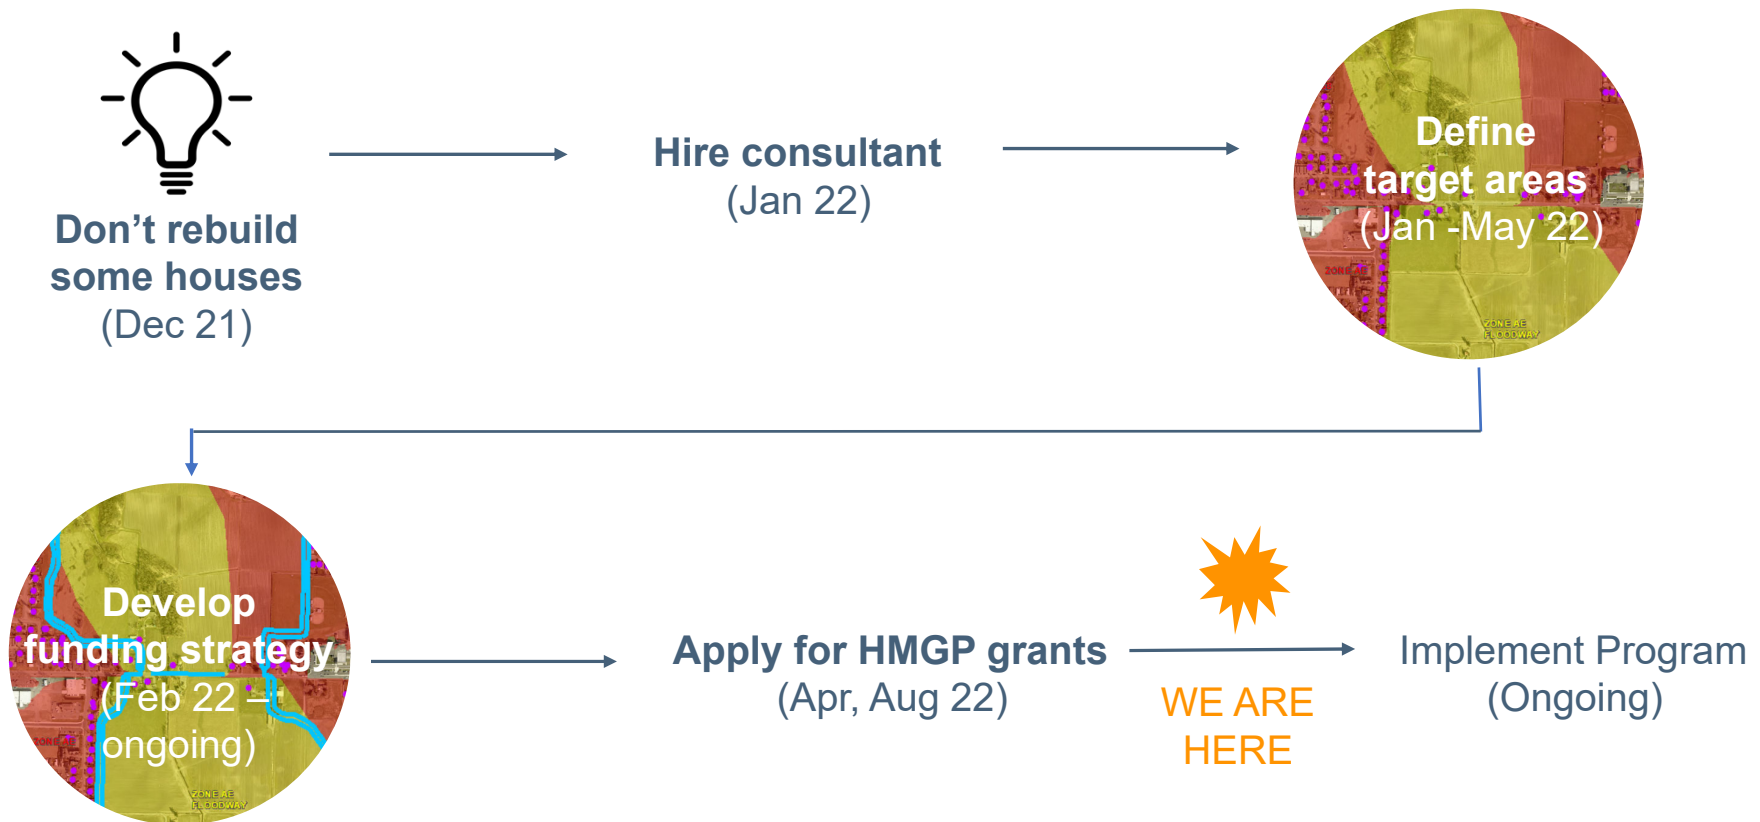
Don’t rebuild some houses
(Dec 21)

Hire consultant
(Jan 22)

Define target areas
(Jan -May 22)

ZONE AE

ZONE AE FLOODWAY

Develop funding strategy
(Feb 22 – ongoing)

ZONE AE

ZONE AE FLOODWAY

Apply for HMGP grants
(Apr, Aug 22)

WE ARE HERE

Implement Program
(Ongoing)